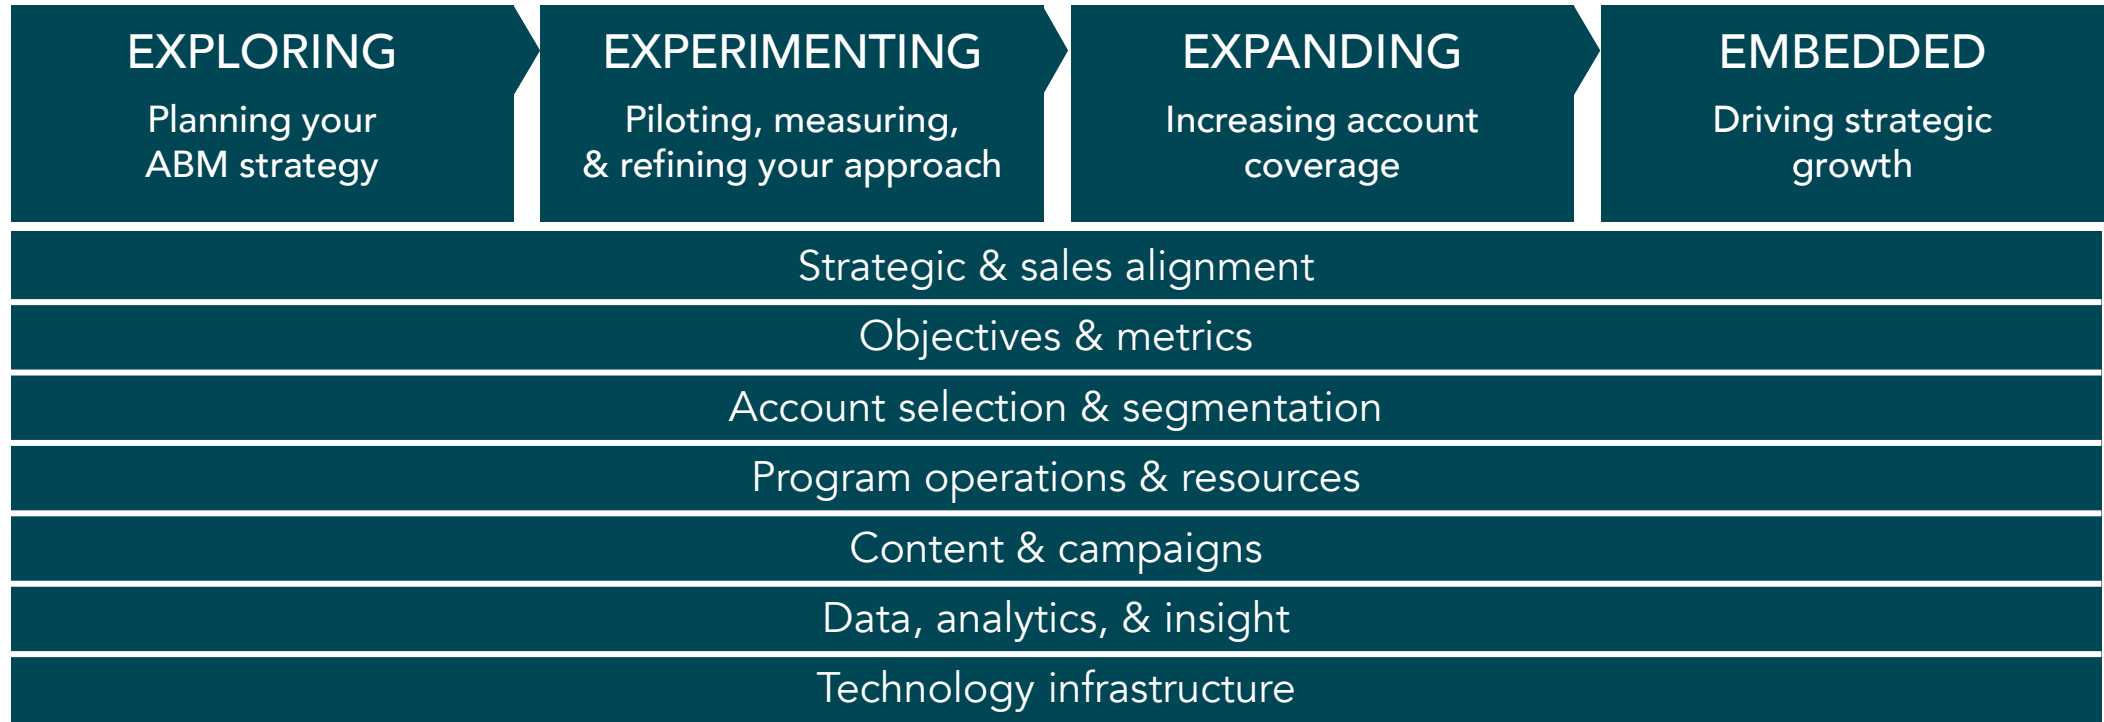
EXPLORING
Planning your ABM strategy

EXPERIMENTING
Piloting, measuring, & refining your approach

EXPANDING
Increasing account coverage

EMBEDDED
Driving strategic growth

Strategic & sales alignment

Objectives & metrics

Account selection & segmentation

Program operations & resources

Content & campaigns

Data, analytics, & insight

Technology infrastructure